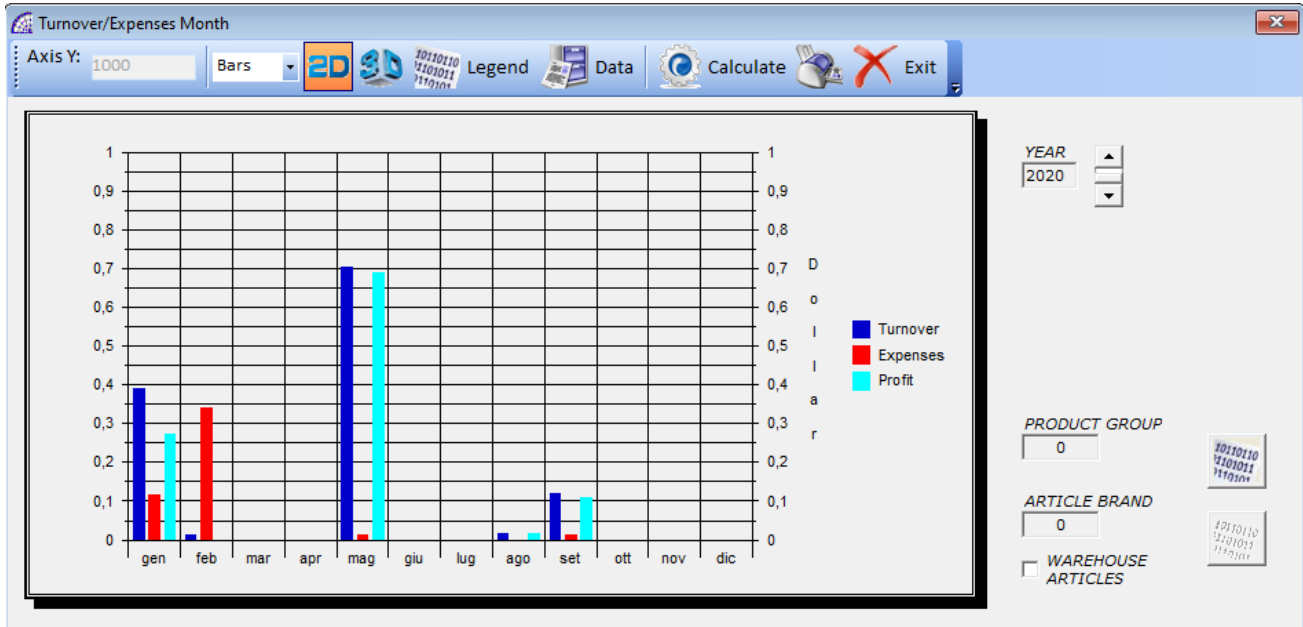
Turnover/Expenses Month

Axis Y: 1000 Bars 2D 3D Legend Data Calculate Exit

1
0,9
0,8
0,7
0,6
0,5
0,4
0,3
0,2
0,1
0

gen feb mar apr mag giu lug ago set ott nov dic

1
0,9
0,8
0,7
0,6
0,5
0,4
0,3
0,2
0,1
0

D
o
l
l
a
r

Turnover
Expenses
Profit

YEAR
2020

PRODUCT GROUP
0

ARTICLE BRAND
0

WAREHOUSE ARTICLES